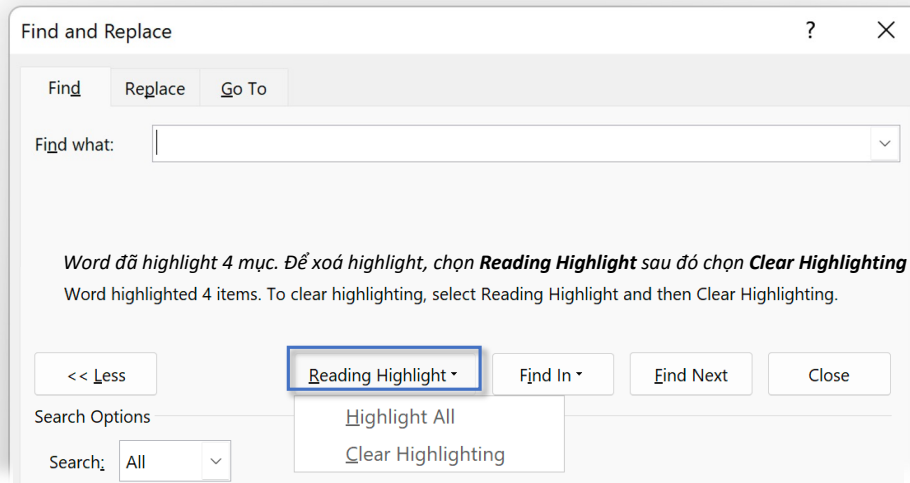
Find and Replace

?

Find

Replace

Go To

Find what:

*Word đã highlight 4 mục. Để xoá highlight, chọn **Reading Highlight** sau đó chọn **Clear Highlighting***

Word highlighted 4 items. To clear highlighting, select Reading Highlight and then Clear Highlighting.

<< Less

Reading Highlight

Find In

Find Next

Close

Search Options

Highlight All

Clear Highlighting

Search:

All